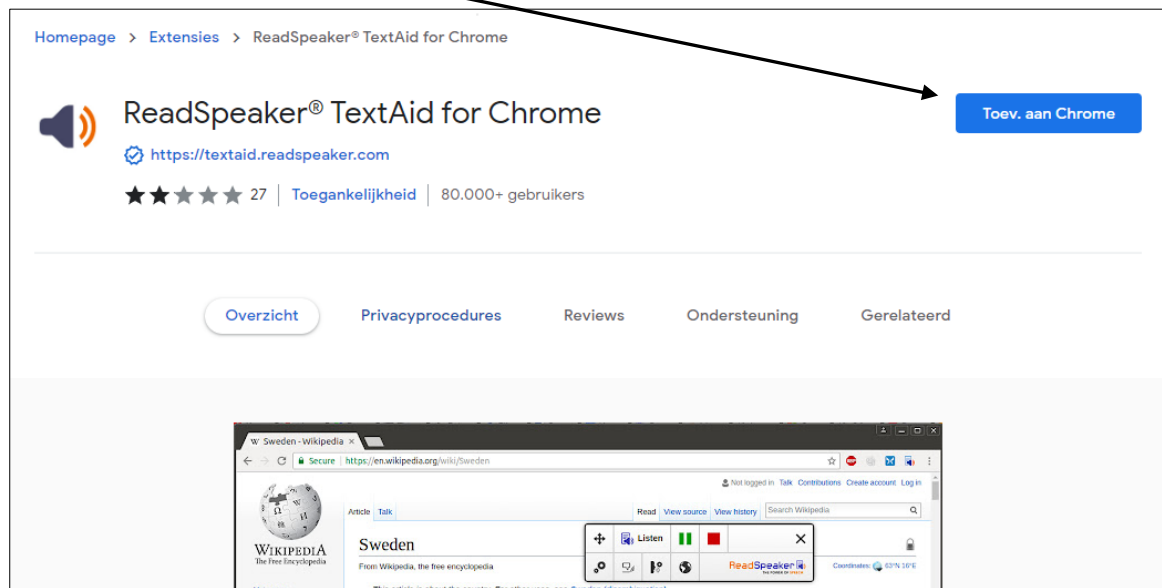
Homepage > Extensies > ReadSpeaker® TextAid for Chrome

ReadSpeaker® TextAid for Chrome

https://textaid.readspeaker.com

27 | Toegankelijkheid | 80.000+ gebruikers

Toev. aan Chrome

Overzicht Privacyprocedures Reviews Ondersteuning Gerelateerd

Sweden - Wikipedia

Secure | https://en.wikipedia.org/wiki/Sweden

Not logged in Talk Contributions Create account Log in

Article Talk Read View source View history Search Wikipedia

WIKIPEDIA
The Free Encyclopedia

Sweden

From Wikipedia, the free encyclopedia

Listen

ReadSpeaker

Coordinates: 63°N 16°E